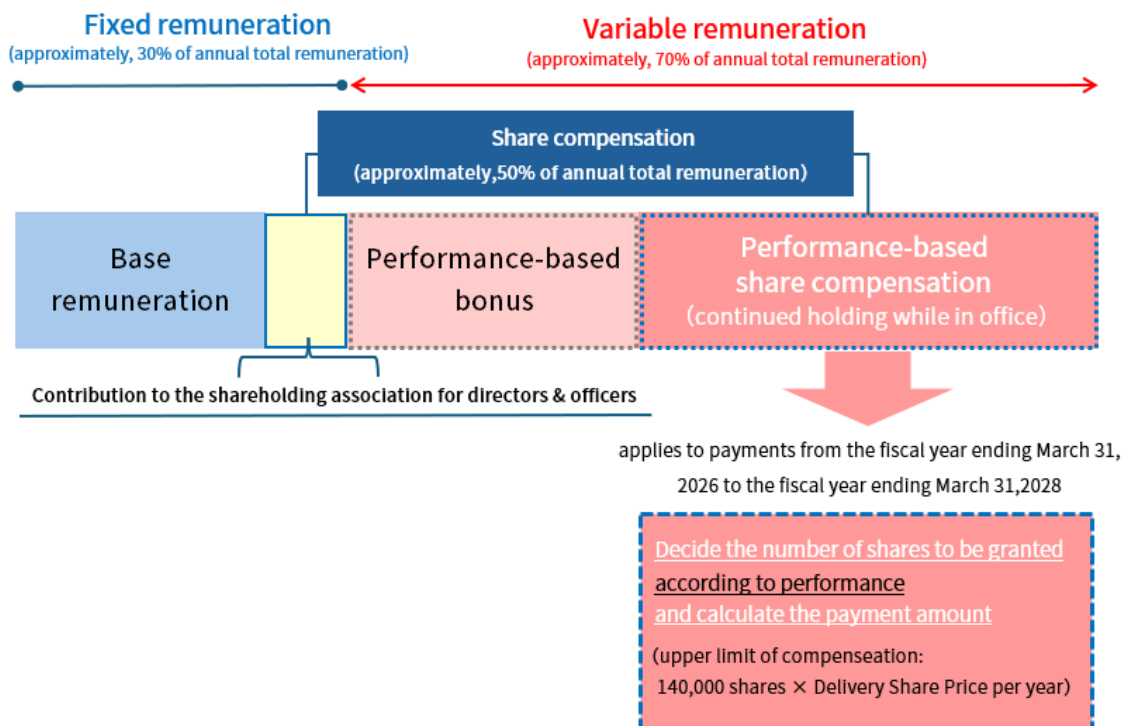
Fixed remuneration
(approximately, 30% of annual total remuneration)

Variable remuneration
(approximately, 70% of annual total remuneration)

Share compensation
(approximately,50% of annual total remuneration)

Base remuneration

Performance-based bonus

Performance-based share compensation
(continued holding while in office)

Contribution to the shareholding association for directors & officers

applies to payments from the fiscal year ending March 31, 2026 to the fiscal year ending March 31,2028

Decide the number of shares to be granted according to performance and calculate the payment amount

(upper limit of compenseation: 140,000 shares × Delivery Share Price per year)